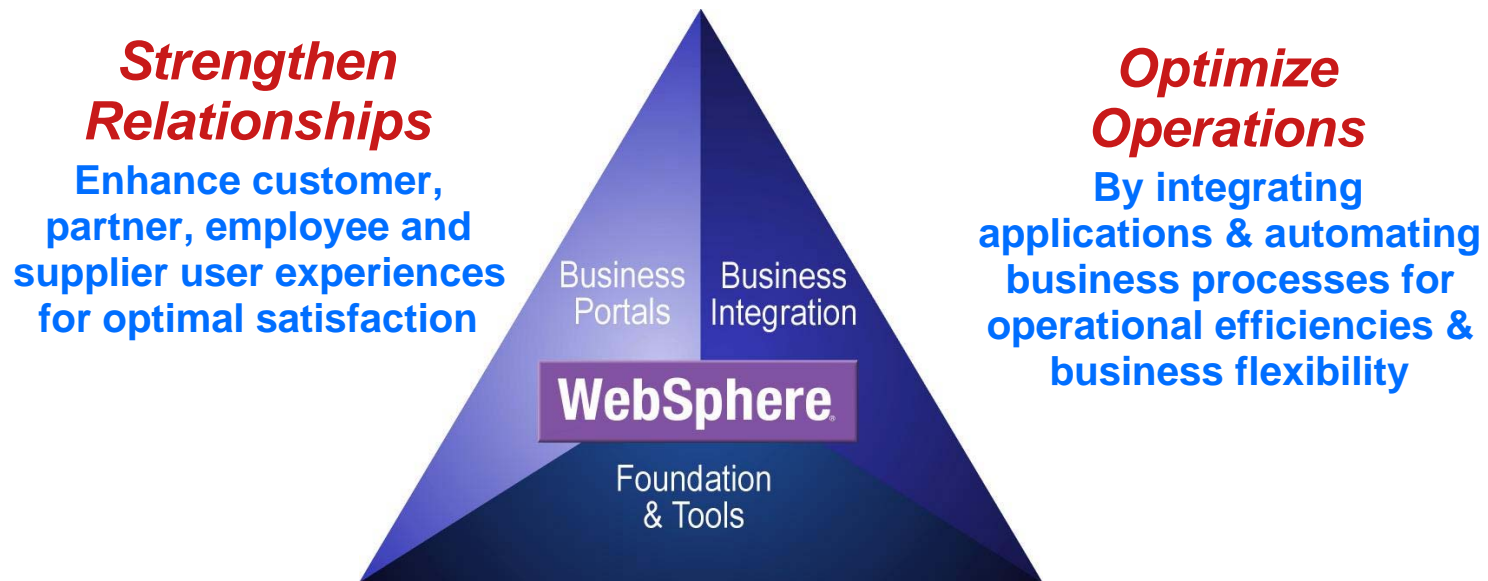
Strengthen Relationships

Enhance customer, partner, employee and supplier user experiences for optimal satisfaction

Business Portals

Business Integration

WebSphere.

Foundation & Tools

Optimize Operations

By integrating applications & automating business processes for operational efficiencies & business flexibility